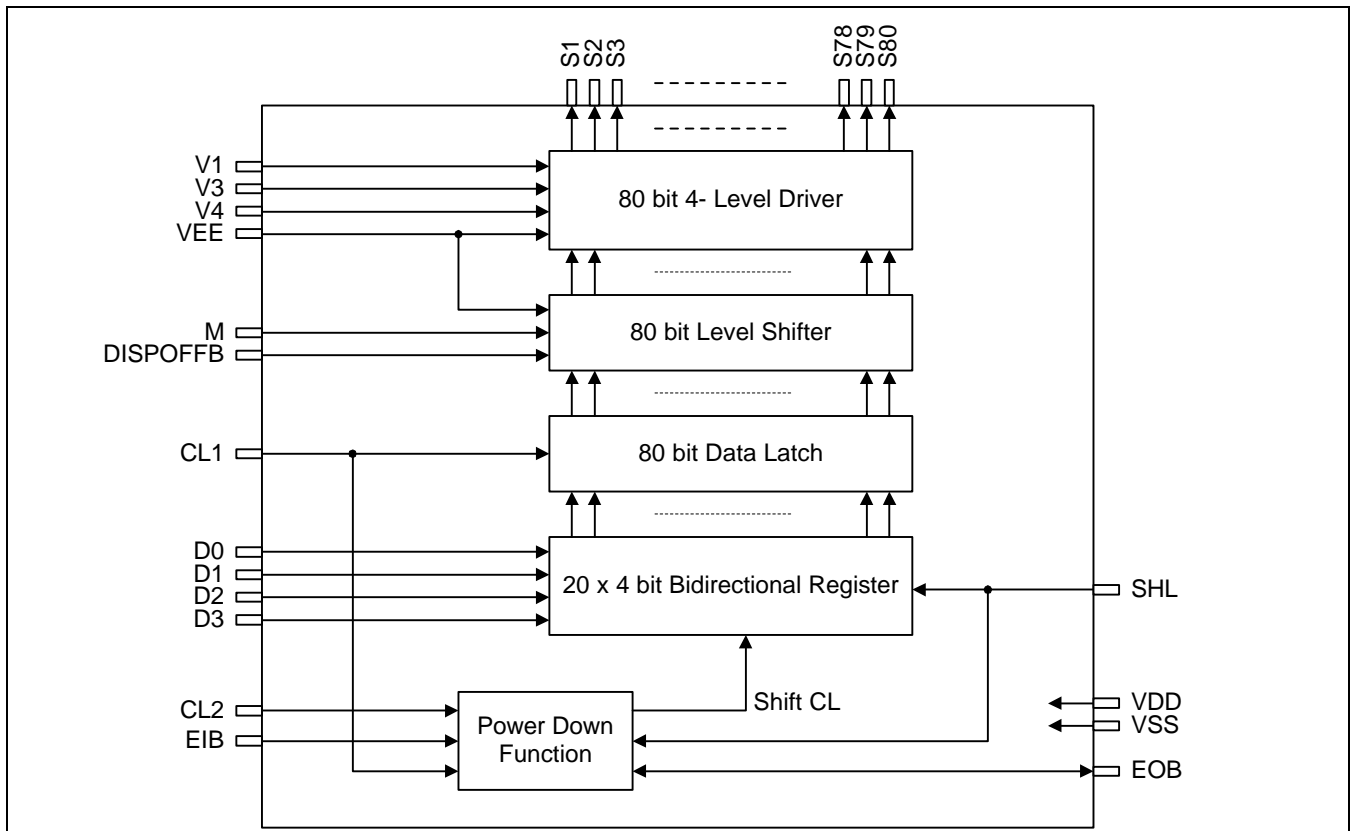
S1 S2 S3

S78 S79 S80

V1
V3
V4
VEE

80 bit 4- Level Driver

M
DISPOFFB

80 bit Level Shifter

CL1

80 bit Data Latch

D0
D1
D2
D3

20 x 4 bit Bidirectional Register

SHL

Shift CL

CL2
EIB

Power Down Function

VDD
VSS
EOB